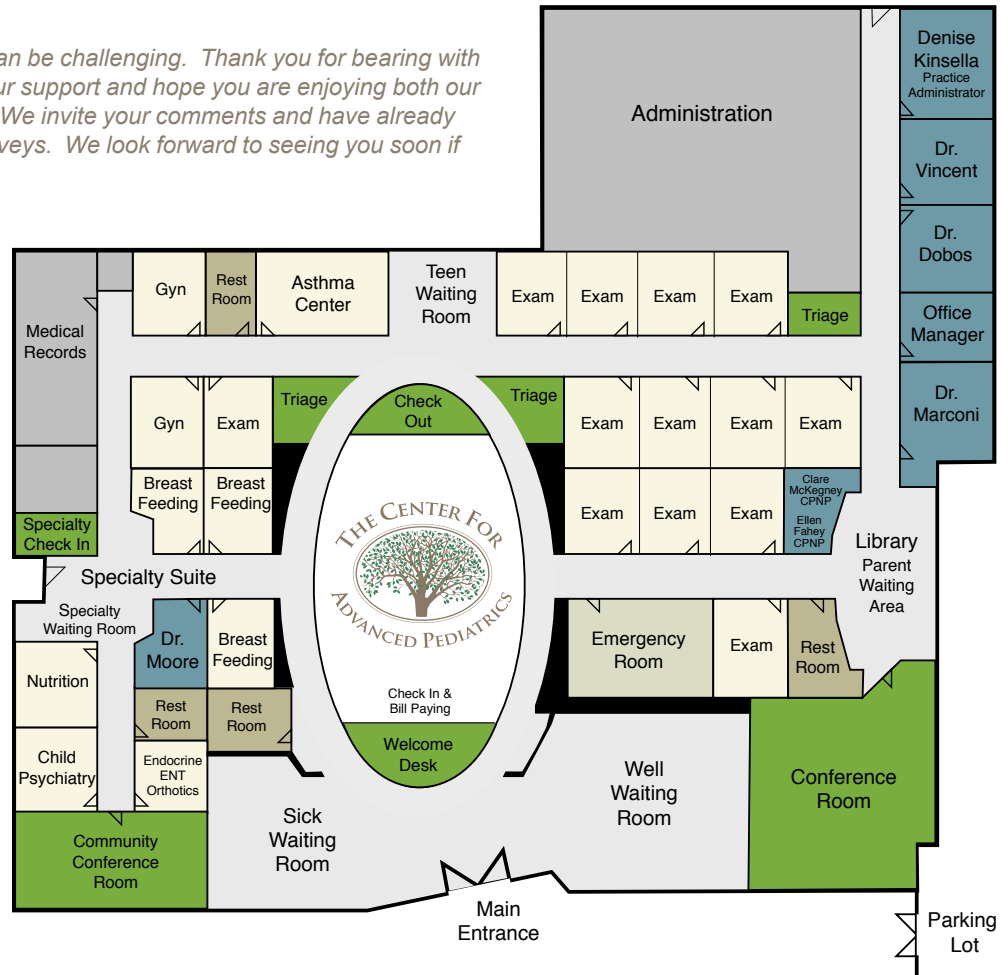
an be challenging. Thank you for bearing with ur support and hope you are enjoying both our We invite your comments and have already veys. We look forward to seeing you soon if

Administration

Denise Kinsella
Practice Administrator

Dr. Vincent

Dr. Dobos

Office Manager

Dr. Marconi

Medical Records

Gyn

Rest Room

Asthma Center

Teen Waiting Room

Exam

Exam

Exam

Exam

Triage

Gyn

Exam

Triage

Check Out

Triage

Exam

Exam

Exam

Exam

Breast Feeding

Breast Feeding

THE CENTER FOR ADVANCED PEDIATRICS

Exam

Exam

Exam

Clare McKegney CPNP

Ellen Fahey CPNP

Library

Parent Waiting Area

Specialty Check In

Specialty Suite

Specialty Waiting Room

Nutrition

Child Psychiatry

Dr. Moore

Breast Feeding

Rest Room

Rest Room

Endocrine ENT Orthotics

Check In & Bill Paying

Welcome Desk

Emergency Room

Exam

Rest Room

Conference Room

Well Waiting Room

Sick Waiting Room

Community Conference Room

Main Entrance

Parking Lot